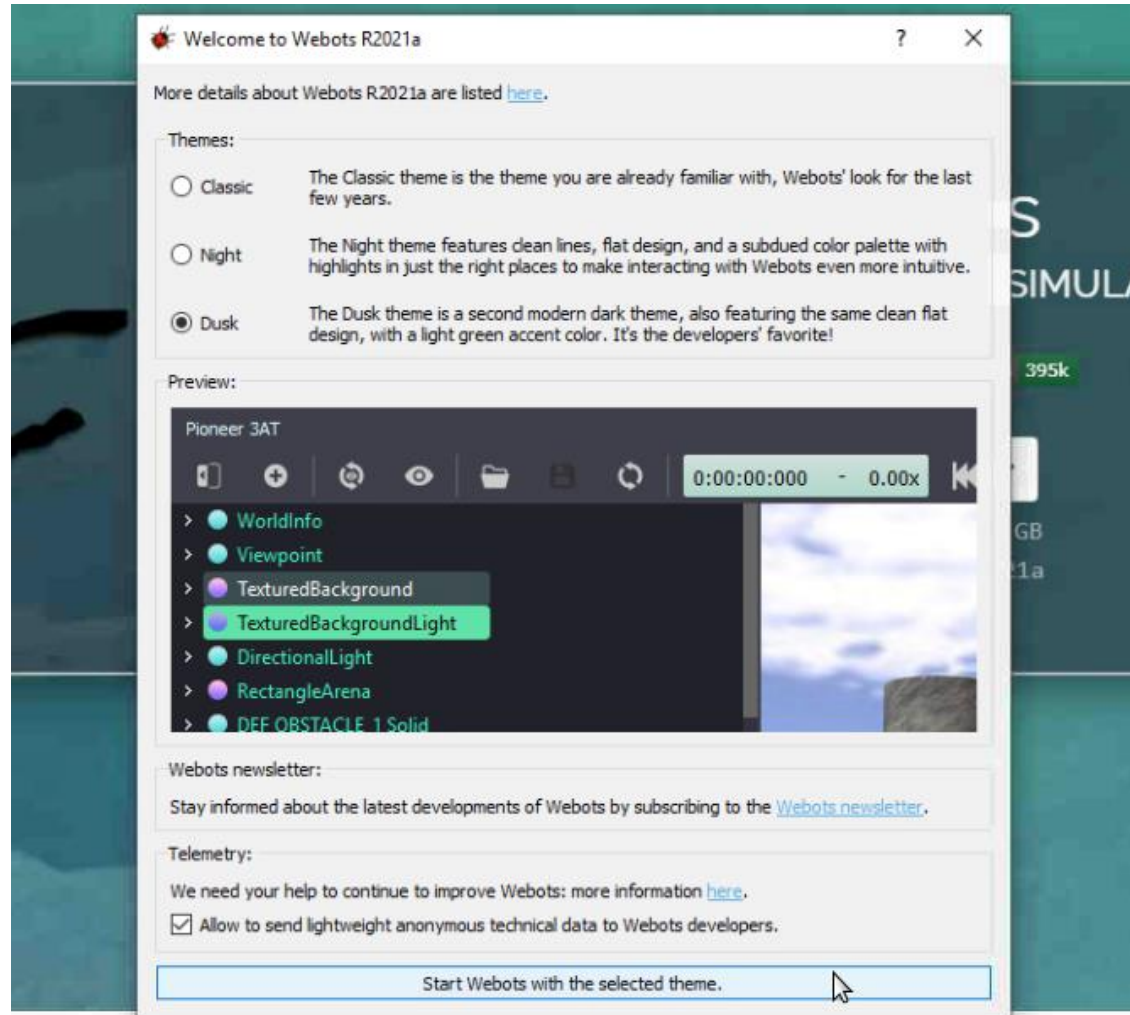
Welcome to Webots R2021a

?

×

More details about Webots R2021a are listed here.

Themes:

Classic

The Classic theme is the theme you are already familiar with, Webots' look for the last few years.

Night

The Night theme features clean lines, flat design, and a subdued color palette with highlights in just the right places to make interacting with Webots even more intuitive.

Dusk

The Dusk theme is a second modern dark theme, also featuring the same clean flat design, with a light green accent color. It's the developers' favorite!

Preview:

Pioneer 3AT

0:00:00:000 - 0.00x

WorldInfo

Viewpoint

TexturedBackground

TexturedBackgroundLight

DirectionalLight

RectangleArena

DEF OBSTACLE 1 Solid

Webots newsletter:

Stay informed about the latest developments of Webots by subscribing to the Webots newsletter.

Telemetry:

We need your help to continue to improve Webots: more information here.

Allow to send lightweight anonymous technical data to Webots developers.

Start Webots with the selected theme.

S

SIMULA

395k

GB

1a